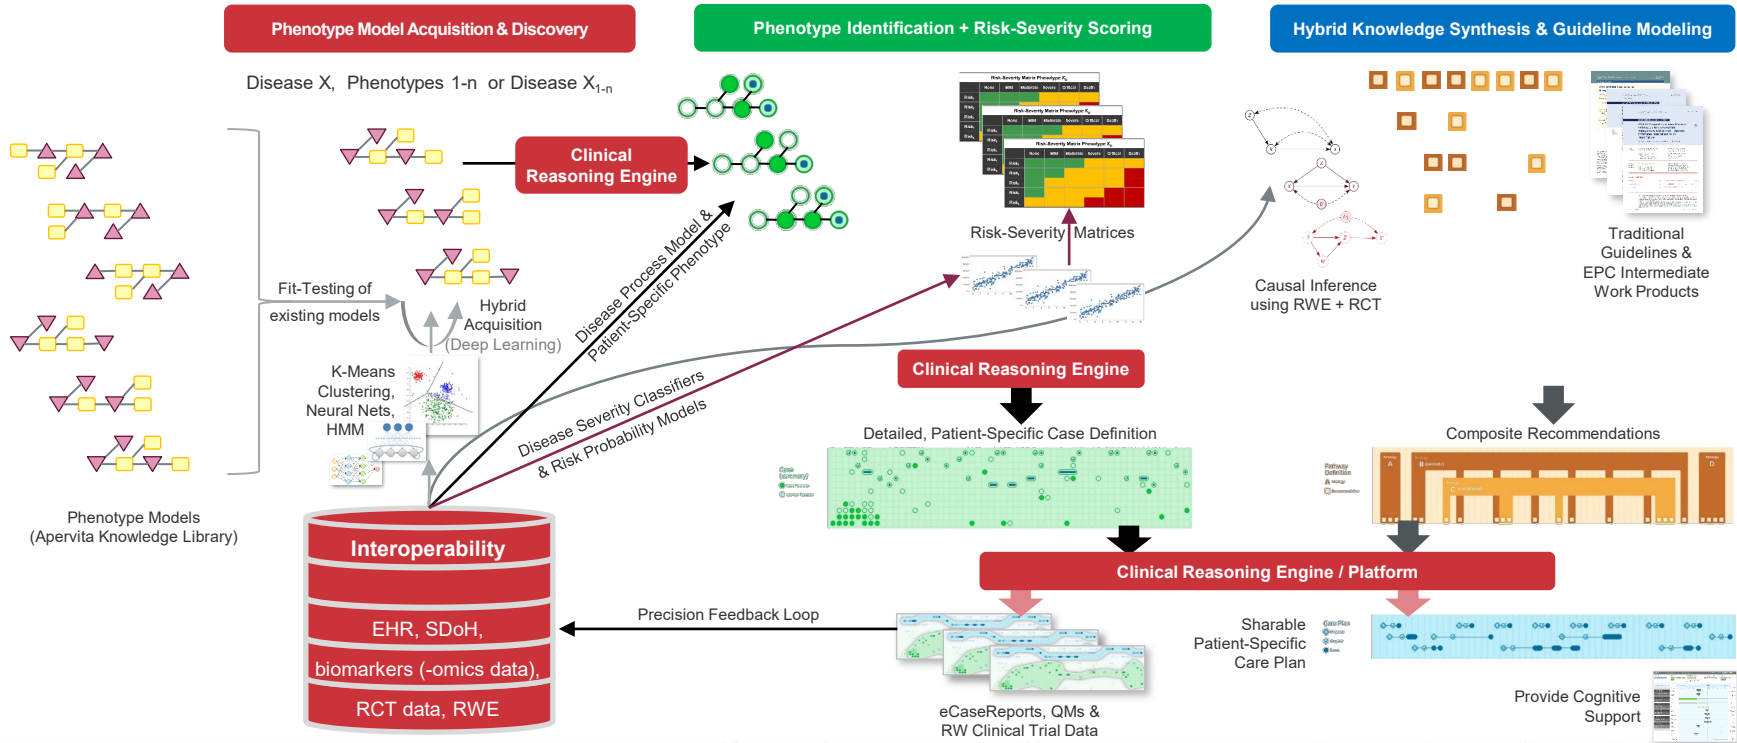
Phenotype Model Acquisition & Discovery

Phenotype Identification + Risk-Severity Scoring

Hybrid Knowledge Synthesis & Guideline Modeling

Disease X, Phenotypes 1-n or Disease $X_{1-n}$

Clinical Reasoning Engine

Risk-Severity Matrices

Causal Inference using RWE + RCT

Traditional Guidelines & EPC Intermediate Work Products

Fit-Testing of existing models

Hybrid Acquisition (Deep Learning)

K-Means Clustering, Neural Nets, HMM

Disease Process Model & Patient-Specific Phenotype

Disease Severity Classifiers & Risk Probability Models

Clinical Reasoning Engine

Detailed, Patient-Specific Case Definition

Composite Recommendations

Phenotype Models (Apervita Knowledge Library)

Interoperability

EHR, SDoH,

biomarkers (-omics data),

RCT data, RWE

Precision Feedback Loop

Clinical Reasoning Engine / Platform

Sharable Patient-Specific Care Plan

Provide Cognitive Support

eCaseReports, QMs & RW Clinical Trial Data